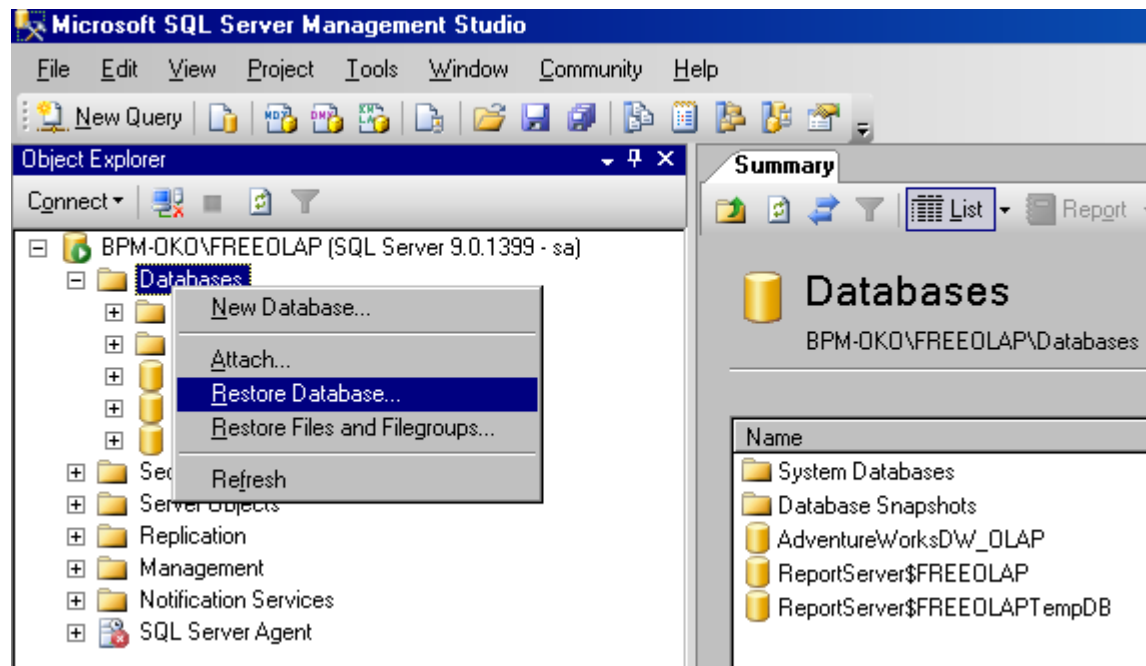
Microsoft SQL Server Management Studio

File Edit View Project Tools Window Community Help

New Query

Object Explorer

Connect

BPM-OKO\FREEOLAP (SQL Server 9.0.1399 - sa)

Databases

New Database...

Attach...

Restore Database...

Restore Files and Filegroups...

Refresh

Sec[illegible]

Server Objects

Replication

Management

Notification Services

SQL Server Agent

Summary

List

Report

Databases

BPM-OKO\FREEOLAP\Databases

Name

System Databases

Database Snapshots

AdventureWorksDW_OLAP

ReportServer$FREEOLAP

ReportServer$FREEOLAPTempDB